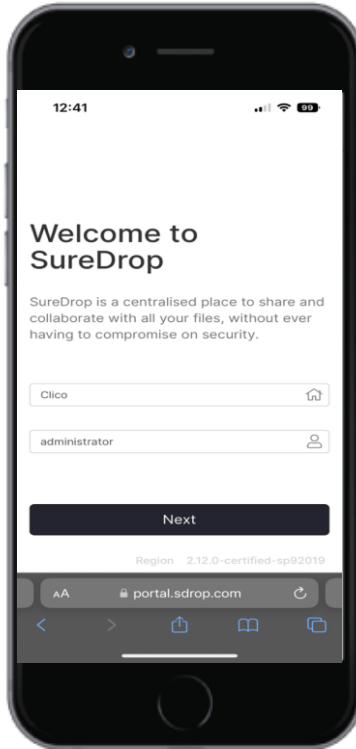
12:41

99

Welcome to SureDrop

SureDrop is a centralised place to share and collaborate with all your files, without ever having to compromise on security.

Clico

administrator

Next

Region 2.12.0-certified-sp92019

AA portal.sdrop.com